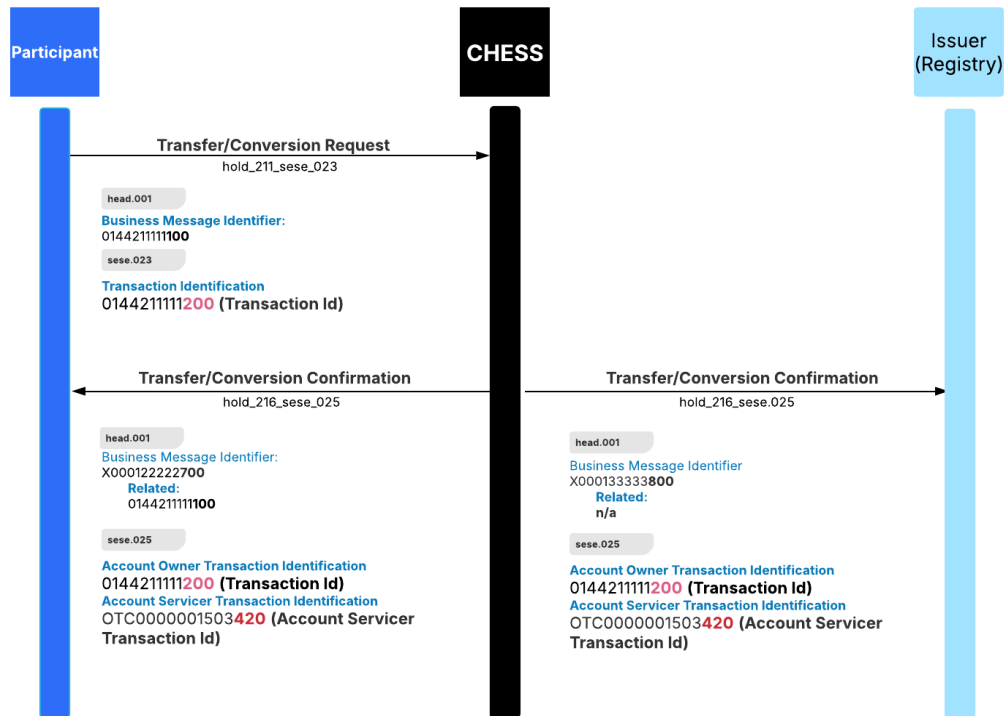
Participant

CHESS

Issuer (Registry)

Transfer/Conversion Request
hold_211_sese_023

head.001
Business Message Identifier:
0144211111100

sese.023
Transaction Identification
0144211111200 (Transaction Id)

Transfer/Conversion Confirmation
hold_216_sese_025

head.001
Business Message Identifier:
X000122222700
Related:
0144211111100

sese.025
Account Owner Transaction Identification
0144211111200 (Transaction Id)
Account Servicer Transaction Identification
OTC0000001503420 (Account Servicer Transaction Id)

Transfer/Conversion Confirmation
hold_216_sese.025

head.001
Business Message Identifier
X000133333800
Related:
n/a

sese.025
Account Owner Transaction Identification
0144211111200 (Transaction Id)
Account Servicer Transaction Identification
OTC0000001503420 (Account Servicer Transaction Id)